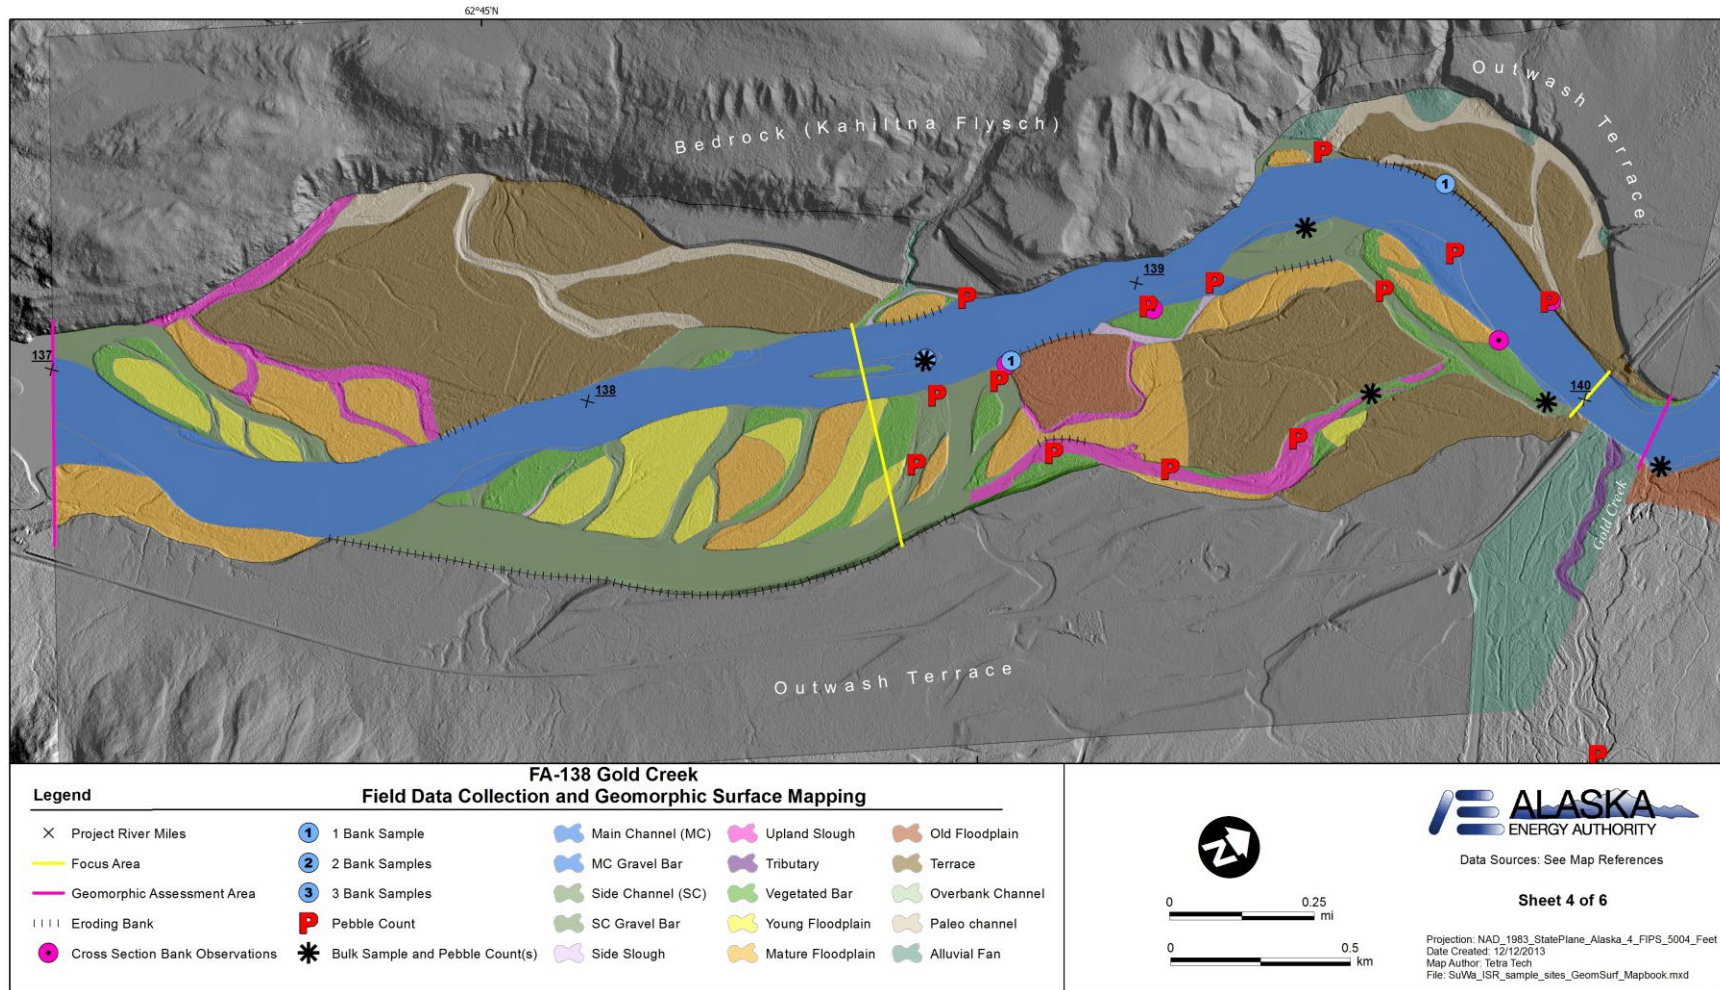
62°45'N

Bedrock (Kahiltna Flysch)

Outwash Terrace

Outwash Terrace

137

138

139

140

1

1

P P P P P P P P P P P P P P P

Gold Creek

FA-138 Gold Creek
Field Data Collection and Geomorphic Surface Mapping

Legend

Project River Miles
Focus Area
Geomorphic Assessment Area
Eroding Bank
Cross Section Bank Observations

1 Bank Sample
2 Bank Samples
3 Bank Samples
Pebble Count
Bulk Sample and Pebble Count(s)

Main Channel (MC)
MC Gravel Bar
Side Channel (SC)
SC Gravel Bar
Side Slough

Upland Slough
Tributary
Vegetated Bar
Young Floodplain
Mature Floodplain

Old Floodplain
Terrace
Overbank Channel
Paleo channel
Alluvial Fan

0 0.25 mi
0 0.5 km

ALASKA ENERGY AUTHORITY

Data Sources: See Map References

Sheet 4 of 6

Projection: NAD_1983_StatePlane_Alaska_4_FIPS_5004_Feet
Date Created: 12/12/2013
Map Author: Tetra Tech
File: SuWa_ISR_sample_sites_GeomSurf_Mapbook.mxd